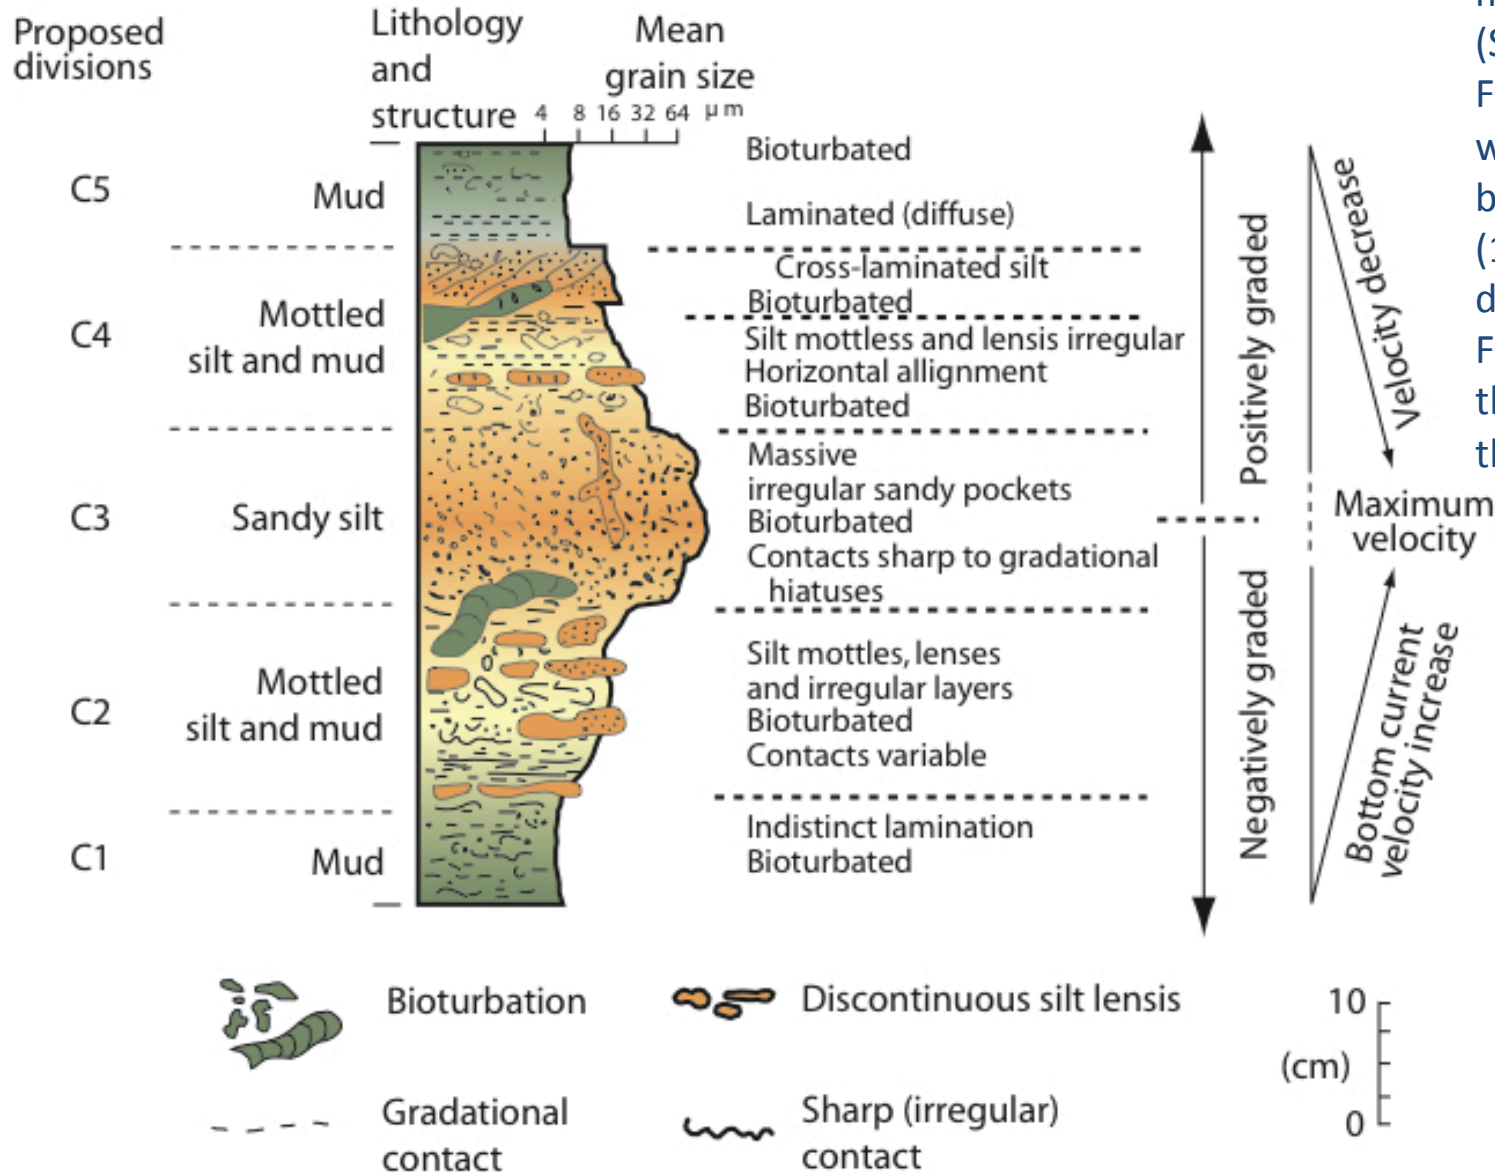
Proposed divisions

Lithology and structure

Mean grain size

4 8 16 32 64 μm

C5 Mud

C4 Mottled silt and mud

C3 Sandy silt

C2 Mottled silt and mud

C1 Mud

Bioturbated
Laminated (diffuse)
Cross-laminated silt
Bioturbated
Silt mottless and lensis irregular
Horizontal allignment
Bioturbated
Massive
irregular sandy pockets
Bioturbated
Contacts sharp to gradational hiatuses
Silt mottles, lenses and irregular layers
Bioturbated
Contacts variable
Indistinct lamination
Bioturbated

Positively graded
Negatively graded

Velocity decrease
Maximum velocity
Bottom current velocity increase

Bioturbation
Discontinuous silt lensis
Gradational contact
Sharp (irregular) contact

10
(cm)
0

n
(S
F
w
b
(1
d
F
tl
tl